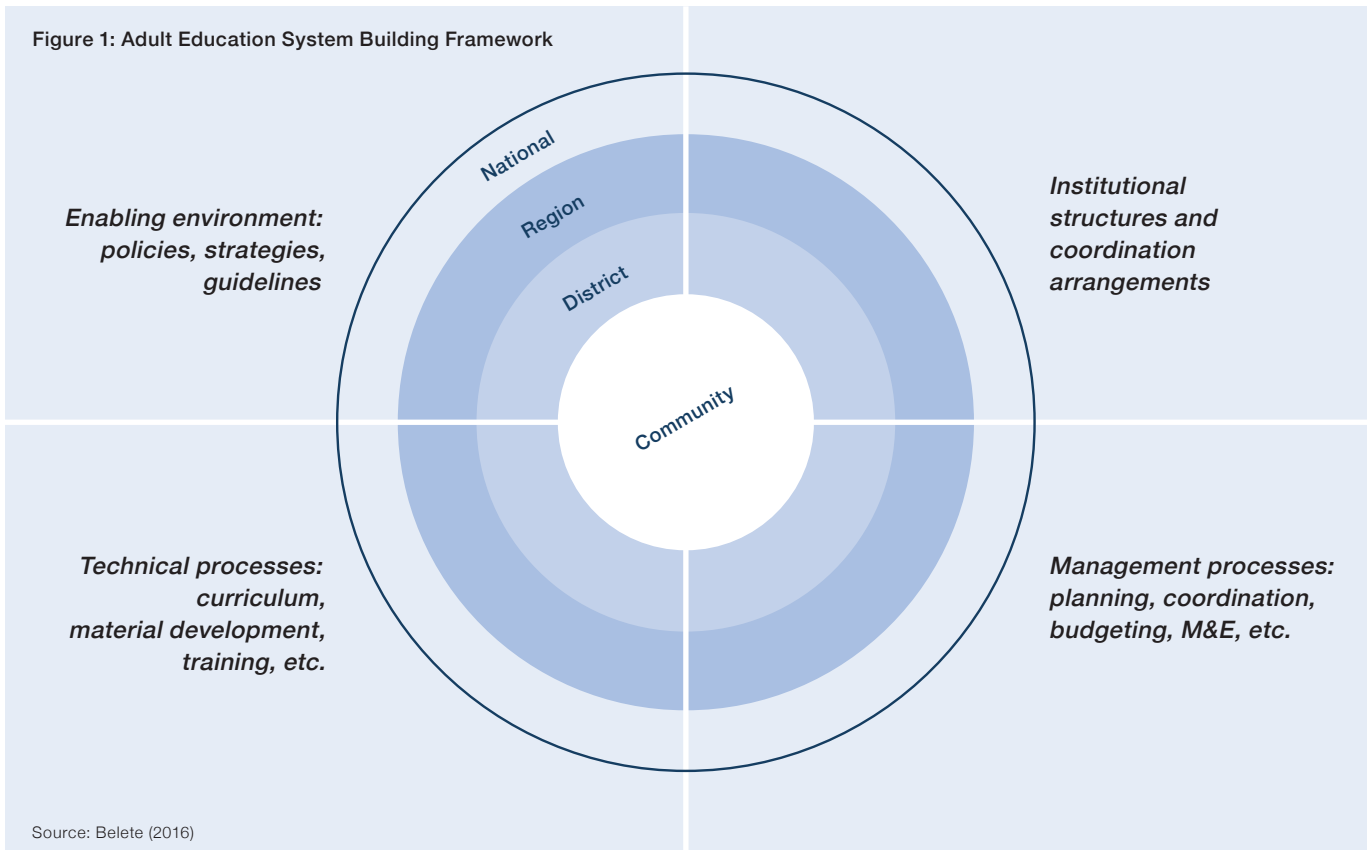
Figure 1: Adult Education System Building Framework

Enabling environment: policies, strategies, guidelines

National

Region

District

Community

Institutional structures and coordination arrangements

Technical processes: curriculum, material development, training, etc.

Management processes: planning, coordination, budgeting, M&E, etc.

Source: Belete (2016)